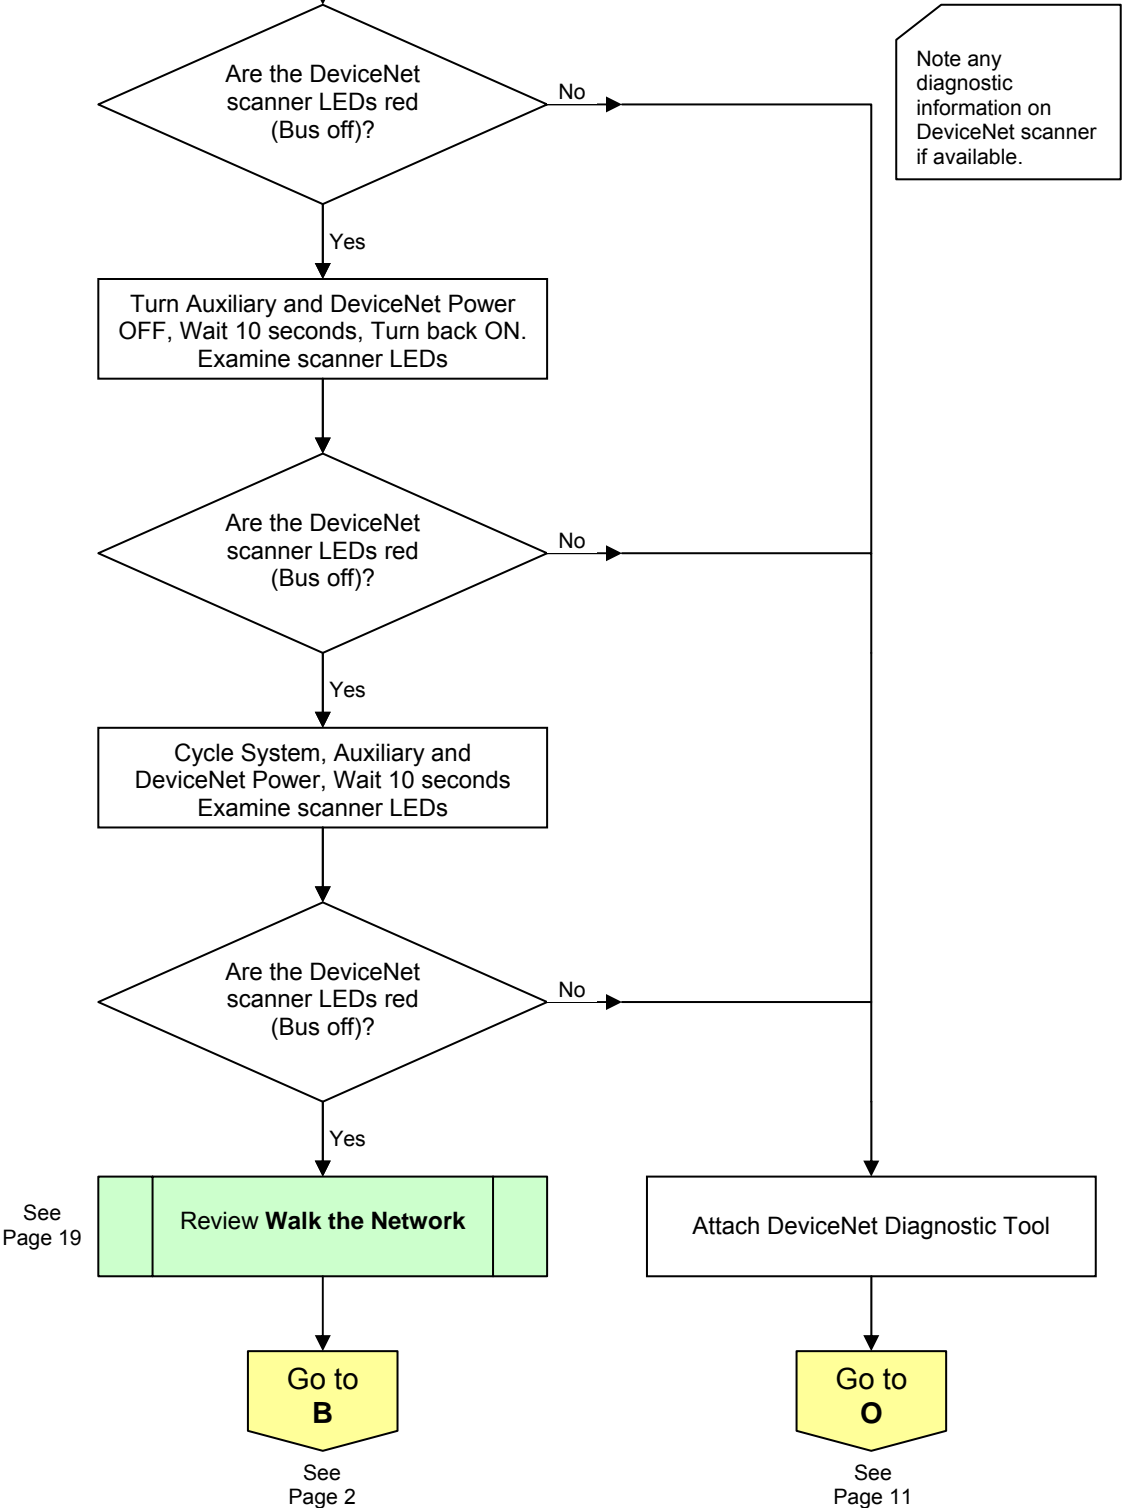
Are the DeviceNet scanner LEDs red (Bus off)?

No

Note any diagnostic information on DeviceNet scanner if available.

Yes

Turn Auxiliary and DeviceNet Power OFF, Wait 10 seconds, Turn back ON. Examine scanner LEDs

Are the DeviceNet scanner LEDs red (Bus off)?

No

Yes

Cycle System, Auxiliary and DeviceNet Power, Wait 10 seconds Examine scanner LEDs

Are the DeviceNet scanner LEDs red (Bus off)?

No

Yes

See Page 19

Review **Walk the Network**

Attach DeviceNet Diagnostic Tool

Go to **B**

See Page 2

Go to **O**

See Page 11